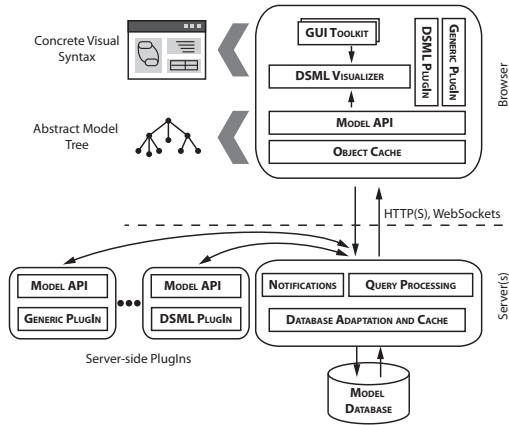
Concrete Visual Syntax

Abstract Model Tree

GUI Toolkit

DSML Visualizer

DSML PlugIn

Generic PlugIn

Model API

Object Cache

Browser

HTTP(S), WebSockets

Model API

Generic PlugIn

Model API

DSML PlugIn

Notifications

Query Processing

Database Adaptation and Cache

Server(s)

Server-side PlugIns

Model Database